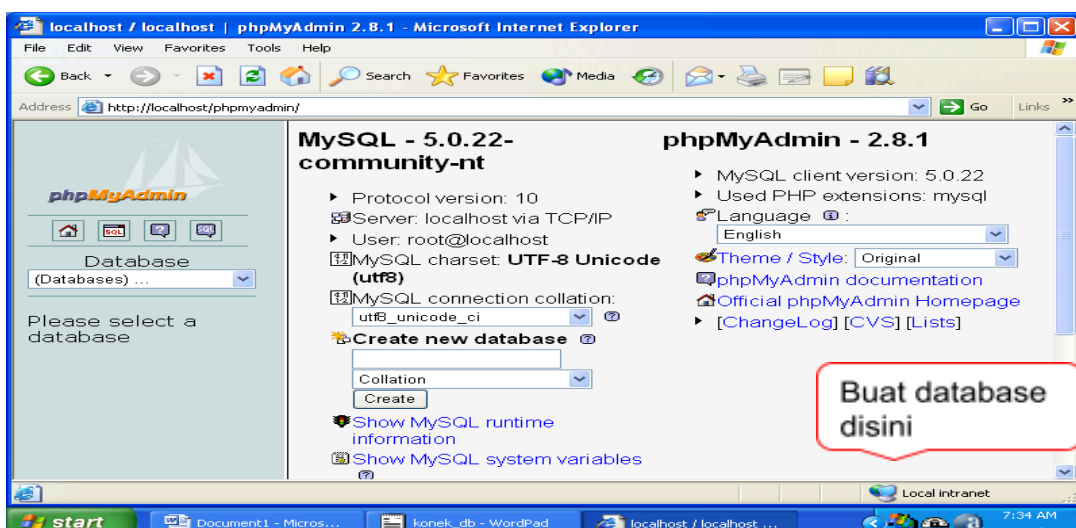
localhost / localhost | phpMyAdmin 2.8.1 - Microsoft Internet Explorer

File Edit View Favorites Tools Help

Back Search Favorites Media

Address http://localhost/phpmyadmin/ Go Links

phpMyAdmin

Database
(Databases) ...

Please select a database

MySQL - 5.0.22-community-nt

Protocol version: 10
Server: localhost via TCP/IP
User: root@localhost
MySQL charset: UTF-8 Unicode (utf8)
MySQL connection collation:
utf8_unicode_ci
Create new database
Collation
Create
Show MySQL runtime information
Show MySQL system variables

phpMyAdmin - 2.8.1

MySQL client version: 5.0.22
Used PHP extensions: mysql
Language:
English
Theme / Style: Original
phpMyAdmin documentation
Official phpMyAdmin Homepage
[ChangeLog] [CVS] [Lists]

Buat database disini

Local intranet

start Document1 - Micros... konek_db - WordPad localhost / localhost ... 7:34 AM